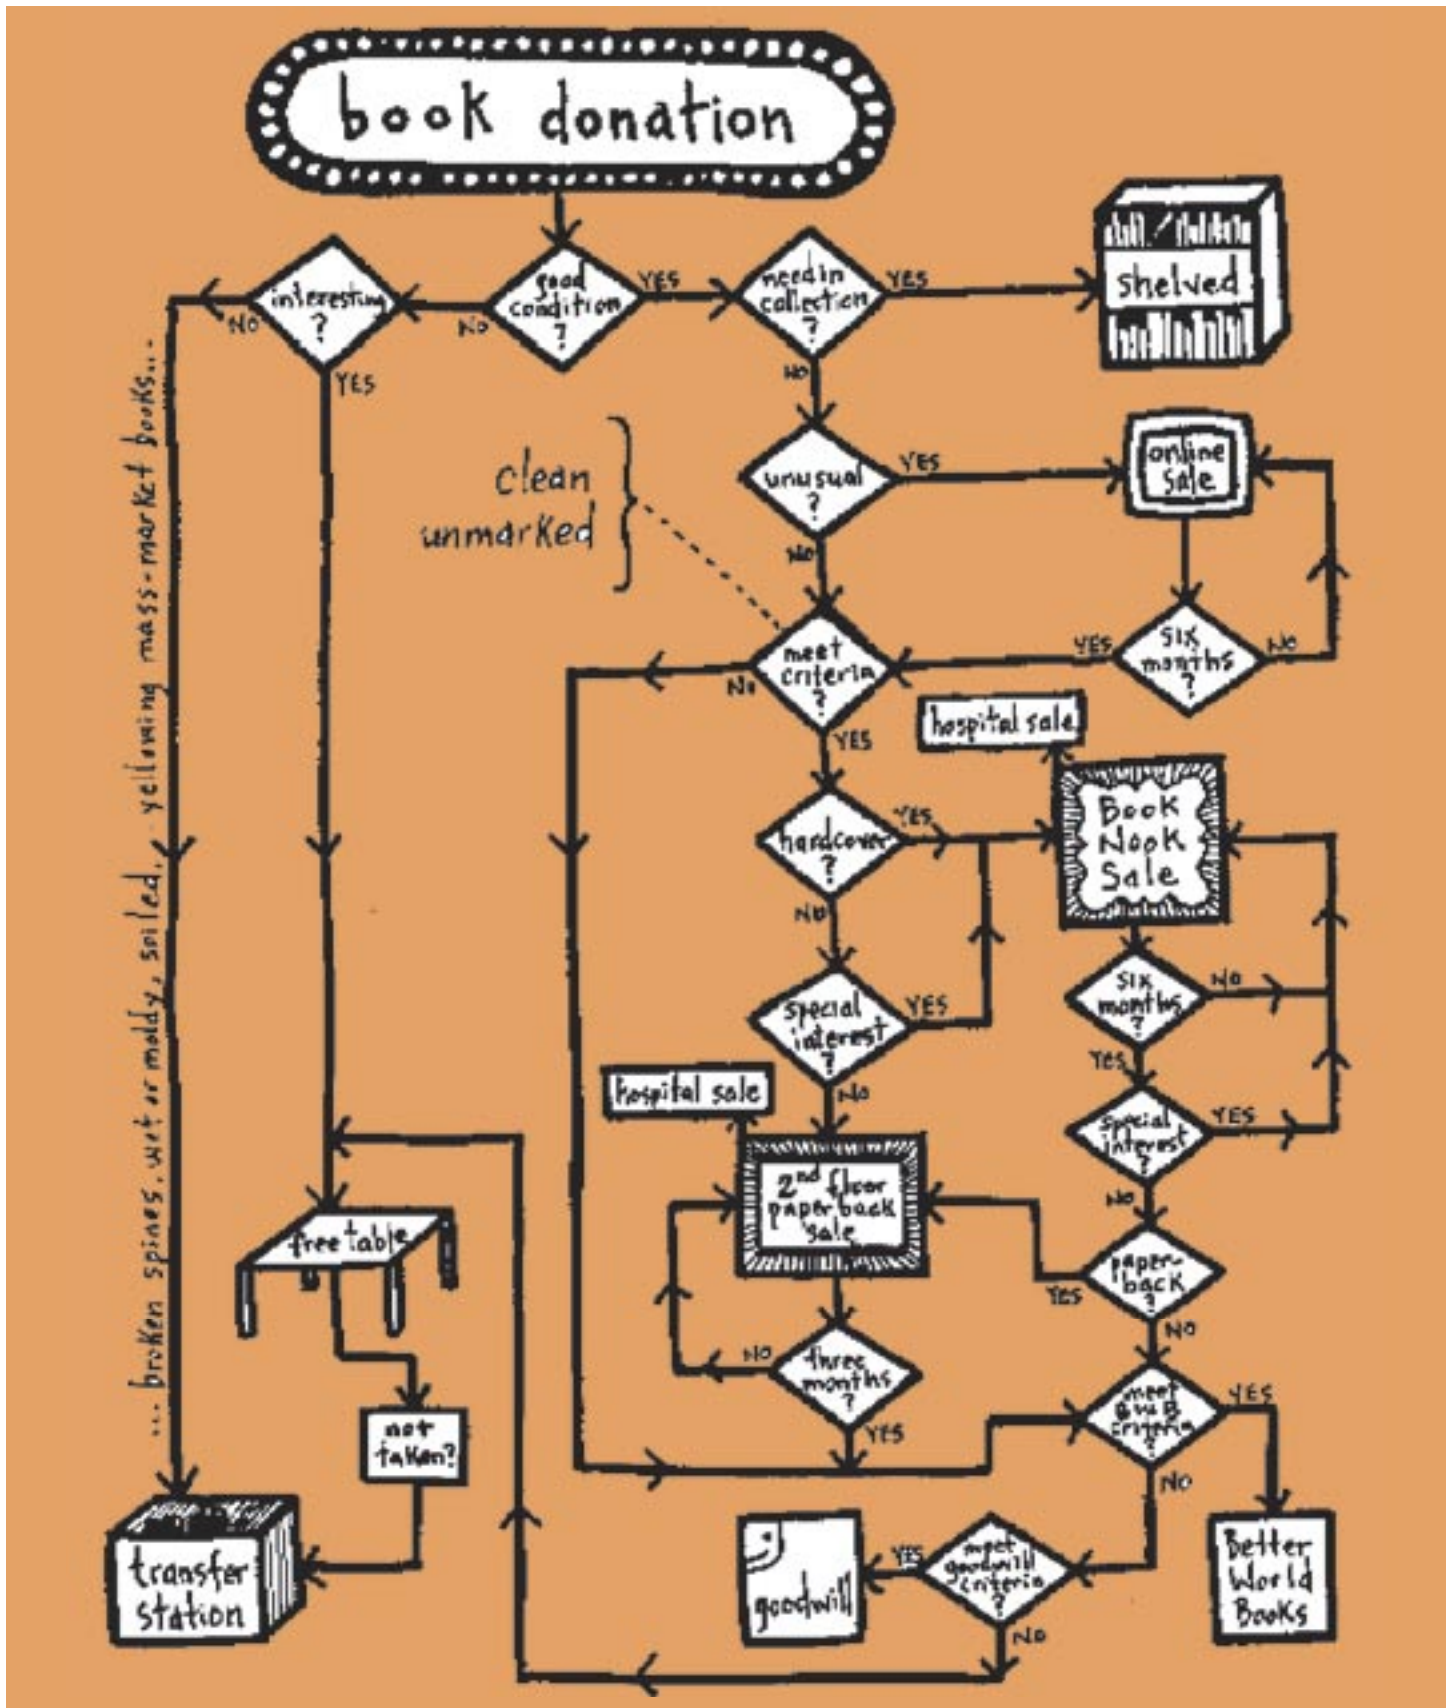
book donation

good condition ?

YES

need in collection ?

YES

shelved

NO

interesting ?

NO

YES

...broken spines, wet or moldy, soiled, yellowing mass-market books...

NO

unusual ?

YES

online sale

clean unmarked

NO

six months ?

YES

NO

meet criteria ?

NO

YES

hospital sale

hardcover ?

YES

Book Nook Sale

NO

special interest ?

YES

six months ?

NO

YES

hospital sale

NO

special interest ?

YES

2nd floor paper back sale

NO

free table

paper-back ?

YES

NO

three months ?

NO

YES

not taken?

meet BWB criteria ?

YES

NO

transfer station

goodwill

YES

meet goodwill criteria ?

Better World Books

NO